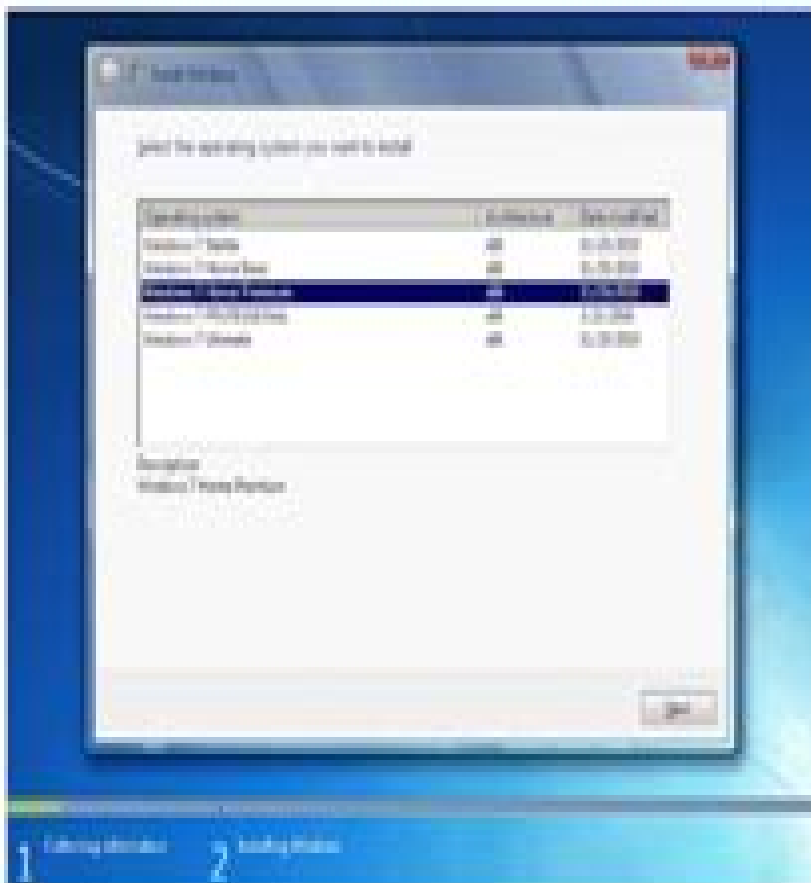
Install Windows

Select the operating system you want to install

| Operating system | Architecture | Date modified |
|---|---|---|
| Windows 7 Starter | x86 | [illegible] |
| Windows 7 Home Basic | x86 | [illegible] |
| Windows 7 Home Premium | x86 | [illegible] |
| Windows 7 Professional | x86 | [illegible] |
| Windows 7 Ultimate | x86 | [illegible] |

Description:
Windows 7 Home Premium

Next

1 Collecting information 2 Installing Windows